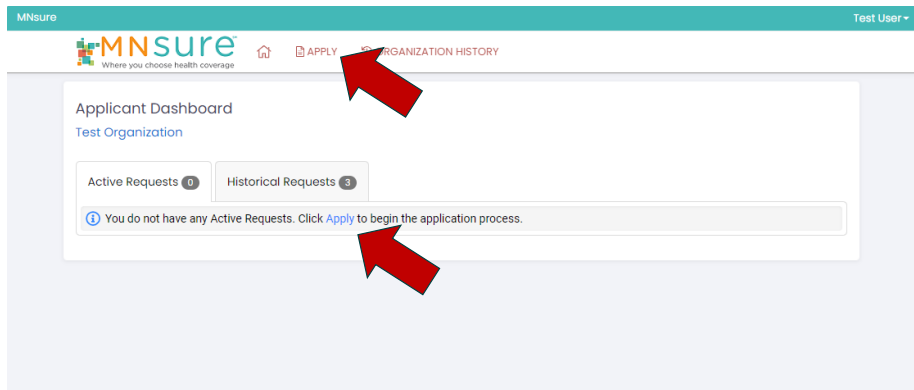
MNsure

Test User

MNsure
Where you choose health coverage

APPLY

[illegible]RGANIZATION HISTORY

Applicant Dashboard

Test Organization

Active Requests 0

Historical Requests 3

You do not have any Active Requests. Click Apply to begin the application process.